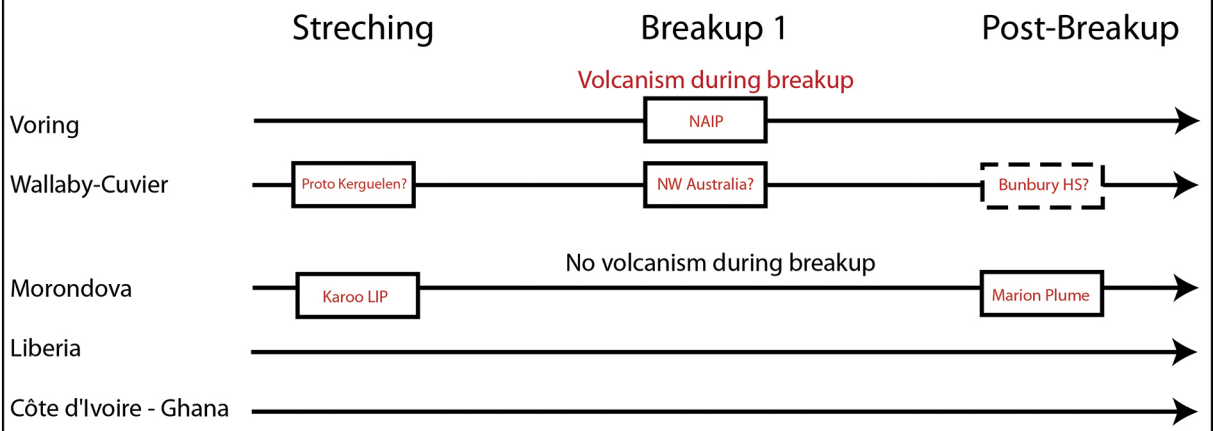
Streching Breakup 1 Post-Breakup

Volcanism during breakup

Voring
NAIP

Wallaby-Cuvier
Proto Kerguelen?
NW Australia?
Bunbury HS?

No volcanism during breakup

Morondova
Karoo LIP
Marion Plume

Liberia

Côte d'Ivoire - Ghana